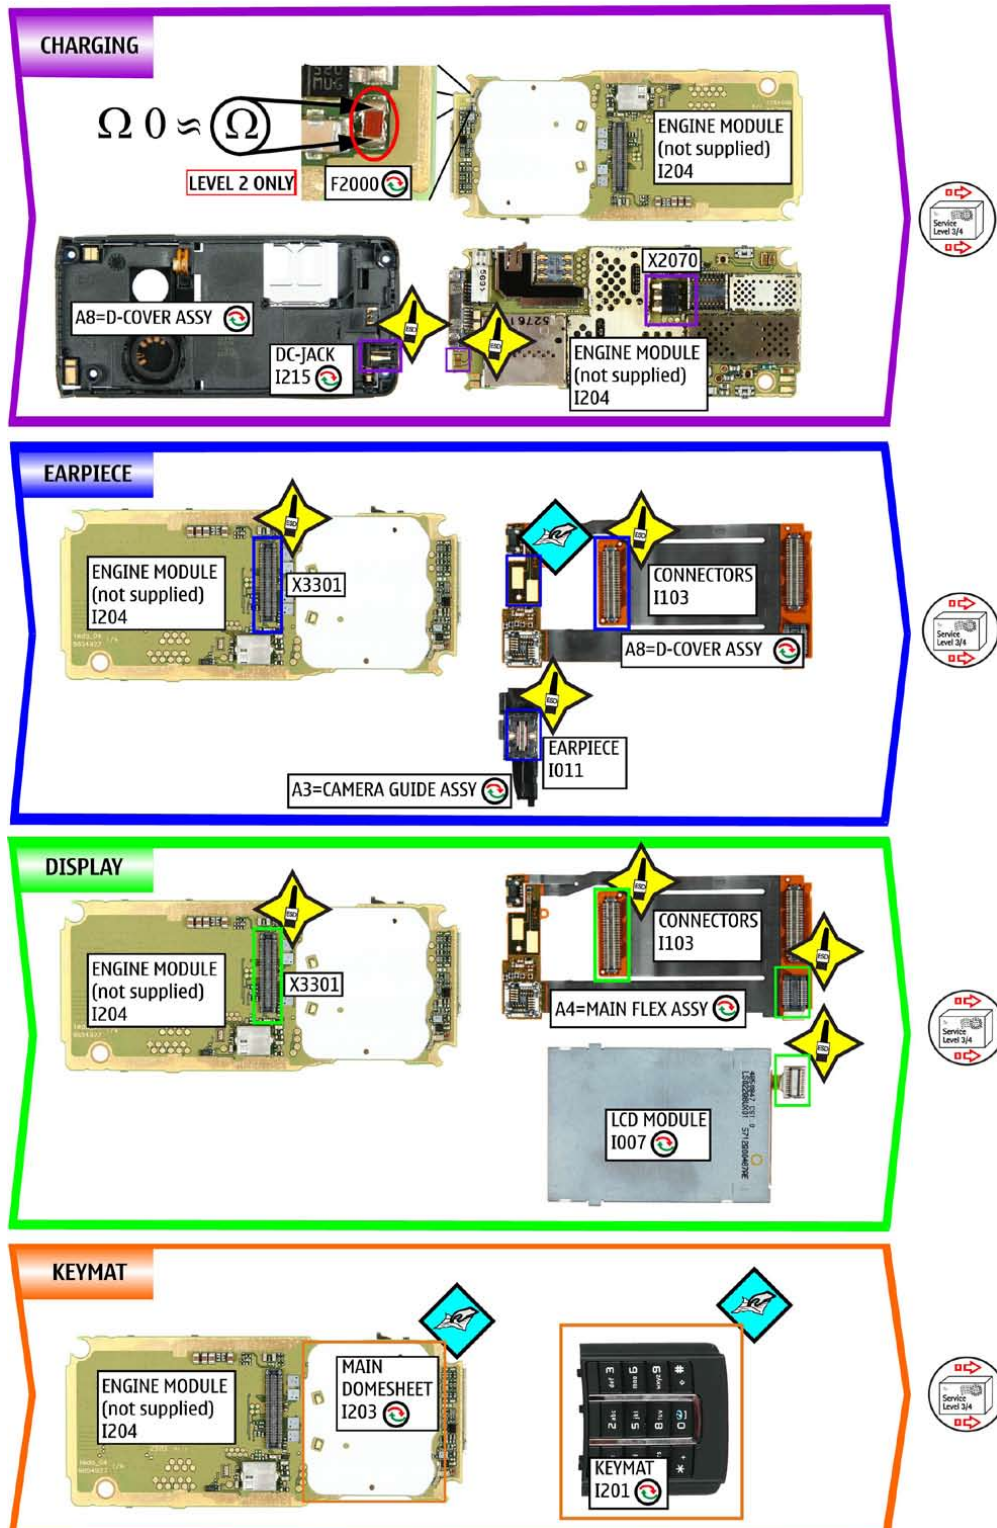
CHARGING

$\Omega$ 0 ≈ $\Omega$

LEVEL 2 ONLY

F2000

ENGINE MODULE (not supplied) I204

Service Level 3/4

A8=D-COVER ASSY

DC-JACK I215

X2070

ENGINE MODULE (not supplied) I204

EARPIECE

ENGINE MODULE (not supplied) I204

X3301

CONNECTORS I103

A8=D-COVER ASSY

Service Level 3/4

EARPIECE I011

A3=CAMERA GUIDE ASSY

DISPLAY

ENGINE MODULE (not supplied) I204

X3301

CONNECTORS I103

A4=MAIN FLEX ASSY

Service Level 3/4

LCD MODULE I007

KEYMAT

ENGINE MODULE (not supplied) I204

MAIN DOMESHEET I203

KEYMAT I201

Service Level 3/4